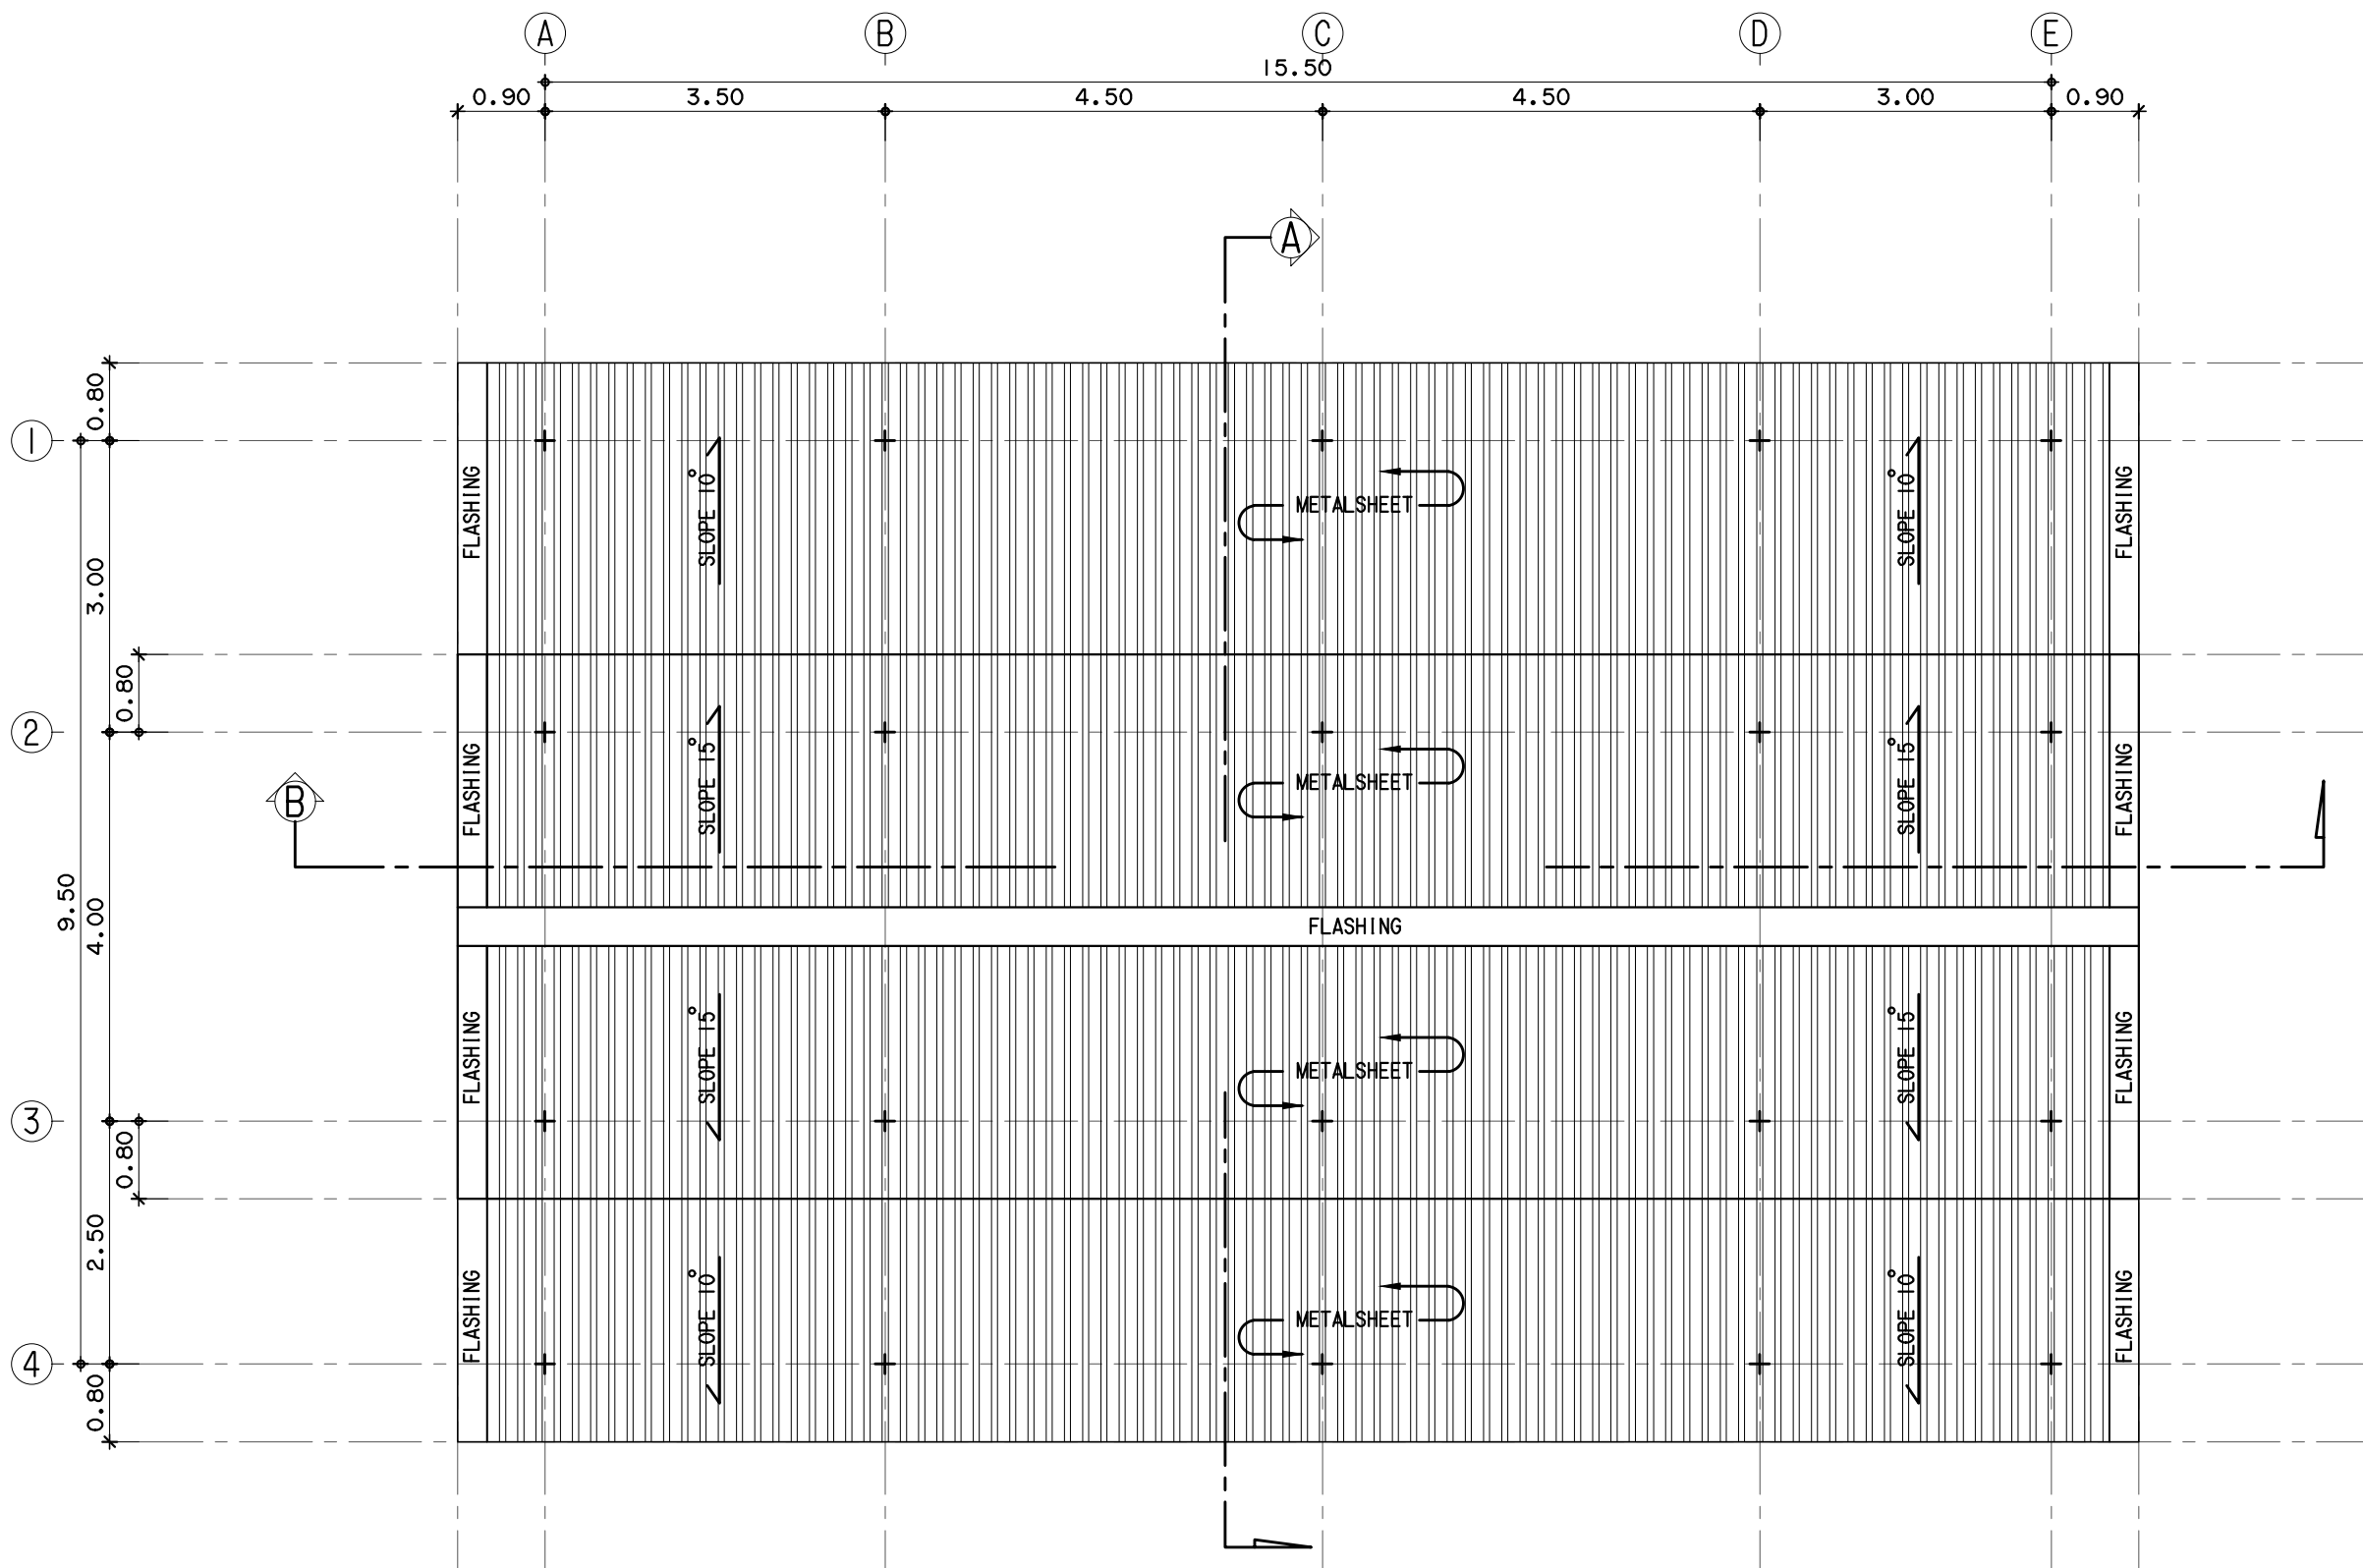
A B C D E

15.50

0.90 3.50 4.50 4.50 3.00 0.90

A

1
2
3
4

0.80
3.00
0.80
9.50
4.00
0.80
2.50
0.80

B

FLASHING
SLOPE 10°
METALSHEET
SLOPE 10°
FLASHING

FLASHING
SLOPE 15°
METALSHEET
SLOPE 15°
FLASHING

FLASHING

FLASHING
SLOPE 15°
METALSHEET
SLOPE 15°
FLASHING

FLASHING
SLOPE 10°
METALSHEET
SLOPE 10°
FLASHING